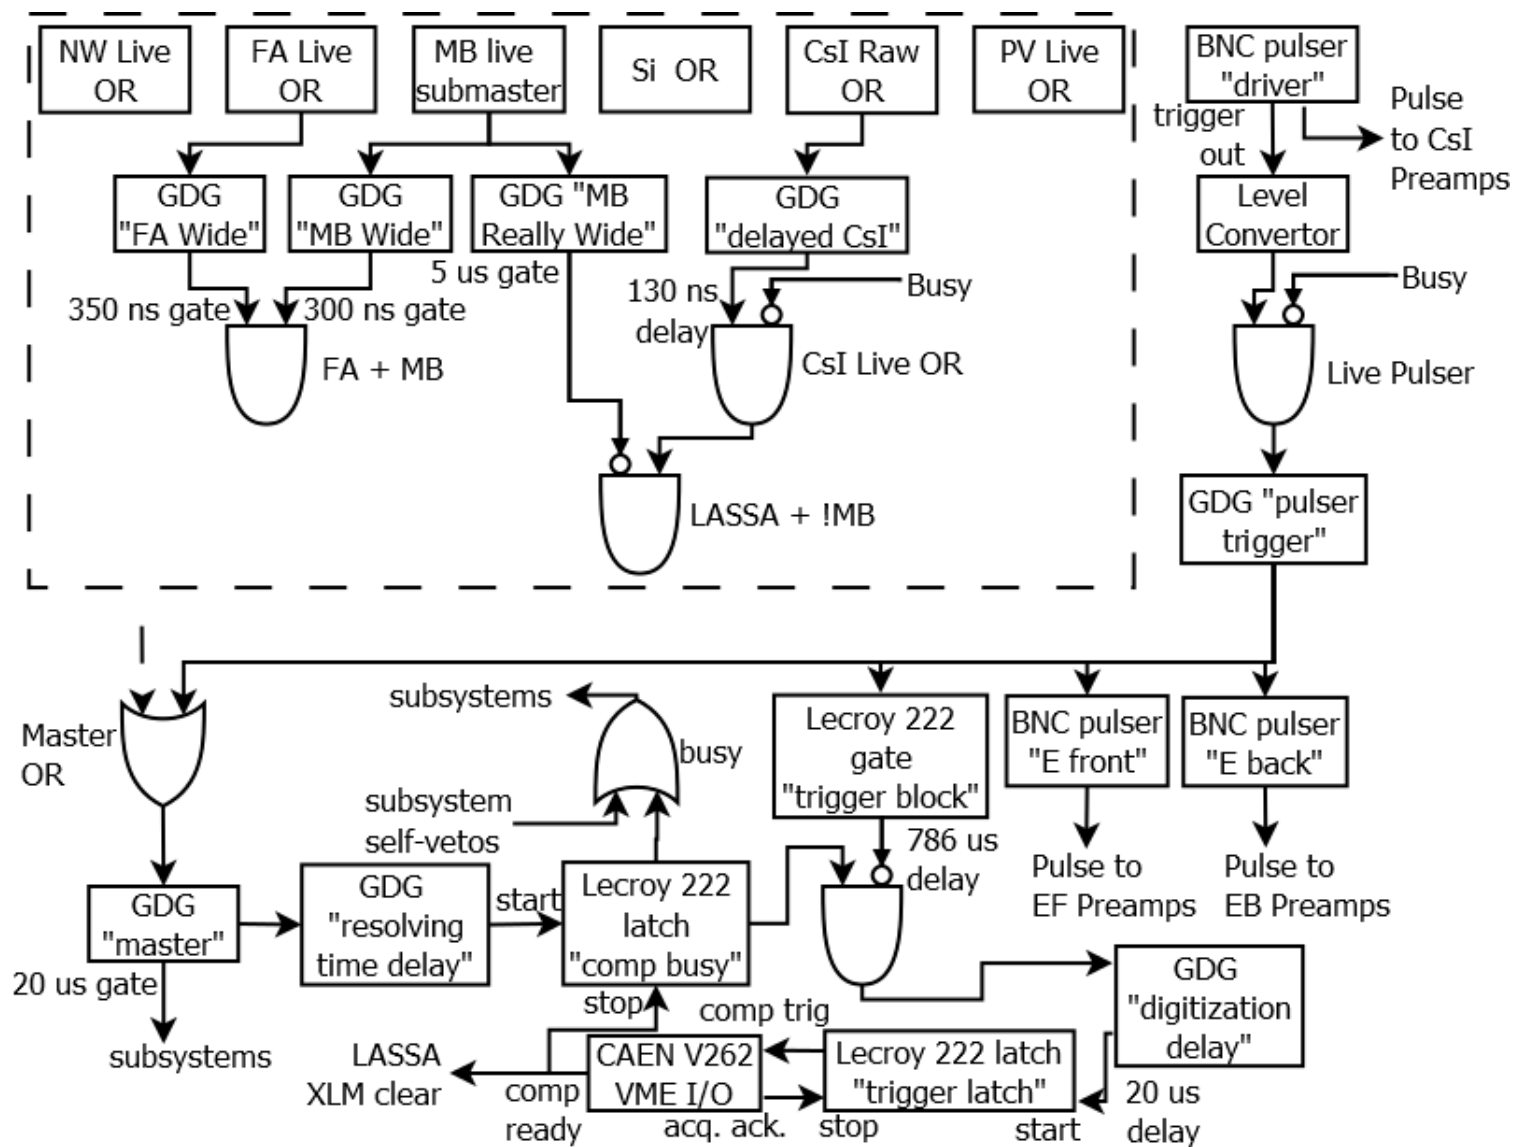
NW Live OR

FA Live OR

MB live submaster

Si OR

CsI Raw OR

PV Live OR

BNC pulser "driver"

trigger out

Pulse to CsI Preamps

GDG "FA Wide"

GDG "MB Wide"

GDG "MB Really Wide"

GDG "delayed CsI"

Level Convertor

5 us gate

350 ns gate

300 ns gate

130 ns delay

Busy

Busy

FA + MB

CsI Live OR

Live Pulser

LASSA + !MB

GDG "pulser trigger"

subsystems

Master OR

busy

Lecroy 222 gate "trigger block"

BNC pulser "E front"

BNC pulser "E back"

subsystem self-vetos

786 us delay

Pulse to EF Preamps

Pulse to EB Preamps

GDG "master"

GDG "resolving time delay"

start

Lecroy 222 latch "comp busy"

GDG "digitization delay"

20 us gate

stop

comp trig

subsystems

LASSA XLM clear

comp ready

CAEN V262 VME I/O

acq. ack.

Lecroy 222 latch "trigger latch"

stop

start

20 us delay